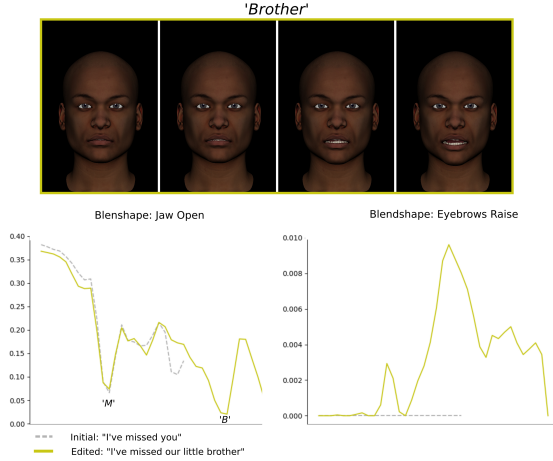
'Brother'

Blenshape: Jaw Open

0.40
0.35
0.30
0.25
0.20
0.15
0.10
0.05
0.00

'M'

'B'

Blendshape: Eyebrows Raise

0.010
0.008
0.006
0.004
0.002
0.000

Initial: "I've missed you"
Edited: "I've missed our little brother"